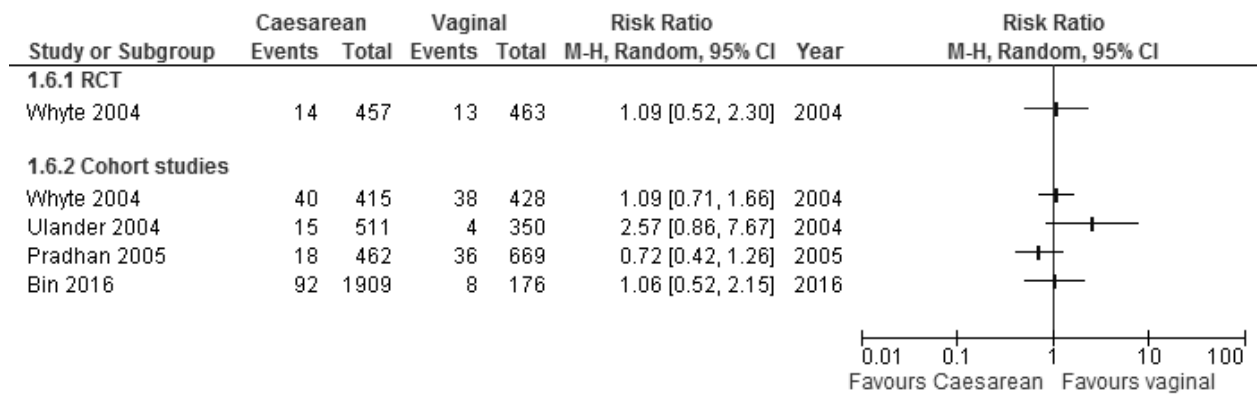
| Study or Subgroup | Caesarean Events | Caesarean Total | Vaginal Events | Vaginal Total | Risk Ratio M-H, Random, 95% CI | Year | Risk Ratio M-H, Random, 95% CI |
|---|---|---|---|---|---|---|---|
| **1.6.1 RCT** | | | | | | | |
| Whyte 2004 | 14 | 457 | 13 | 463 | 1.09 [0.52, 2.30] | 2004 | |
| **1.6.2 Cohort studies** | | | | | | | |
| Whyte 2004 | 40 | 415 | 38 | 428 | 1.09 [0.71, 1.66] | 2004 | |
| Ulander 2004 | 15 | 511 | 4 | 350 | 2.57 [0.86, 7.67] | 2004 | |
| Pradhan 2005 | 18 | 462 | 36 | 669 | 0.72 [0.42, 1.26] | 2005 | |
| Bin 2016 | 92 | 1909 | 8 | 176 | 1.06 [0.52, 2.15] | 2016 | |

0.01 0.1 1 10 100
Favours Caesarean Favours vaginal